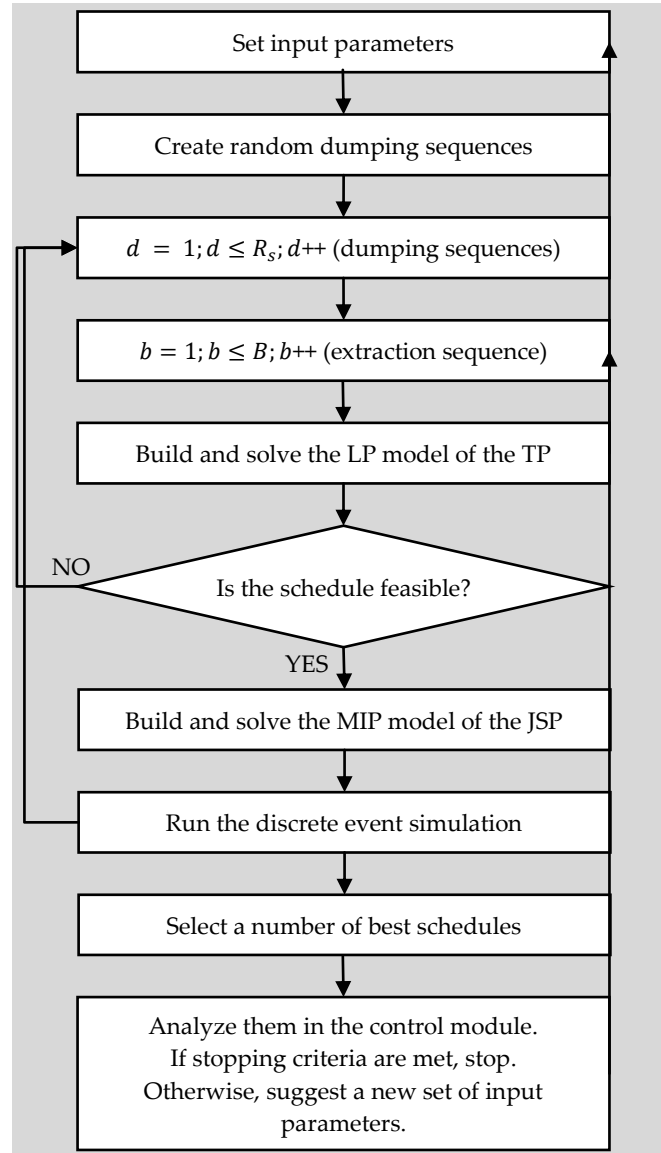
Set input parameters

Create random dumping sequences

$d = 1; d \leq R_s; d{+}{+}$ (dumping sequences)

$b = 1; b \leq B; b{+}{+}$ (extraction sequence)

Build and solve the LP model of the TP

NO

Is the schedule feasible?

YES

Build and solve the MIP model of the JSP

Run the discrete event simulation

Select a number of best schedules

Analyze them in the control module. If stopping criteria are met, stop. Otherwise, suggest a new set of input parameters.